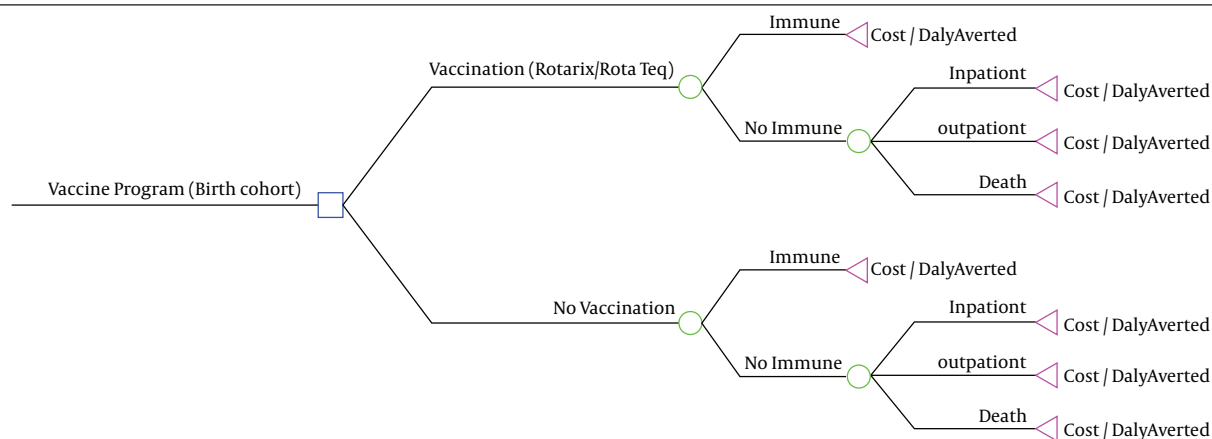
Vaccine Program (Birth cohort)

Vaccination (Rotarix/Rota Teq)

Immune

Cost / DalyAverted

No Immune

Inpationt

Cost / DalyAverted

outpationt

Cost / DalyAverted

Death

Cost / DalyAverted

No Vaccination

Immune

Cost / DalyAverted

No Immune

Inpationt

Cost / DalyAverted

outpationt

Cost / DalyAverted

Death

Cost / DalyAverted